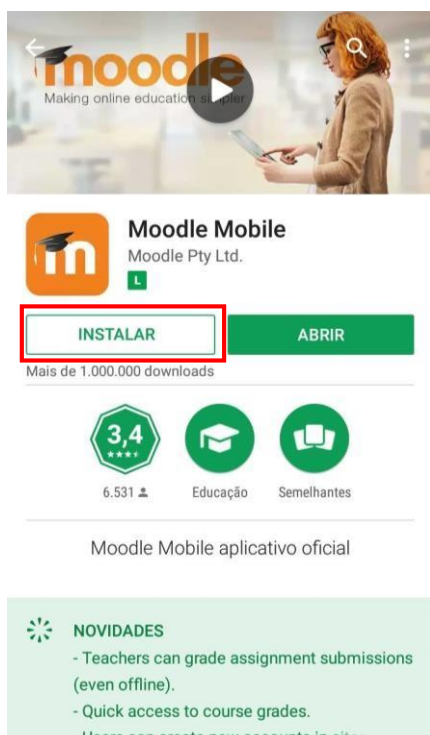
moodle
Making online education s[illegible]pler

Moodle Mobile
Moodle Pty Ltd.
L

INSTALAR
ABRIR
Mais de 1.000.000 downloads

3,4
6.531
Educação
Semelhantes

Moodle Mobile aplicativo oficial

NOVIDADES
- Teachers can grade assignment submissions (even offline).
- Quick access to course grades.
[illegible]